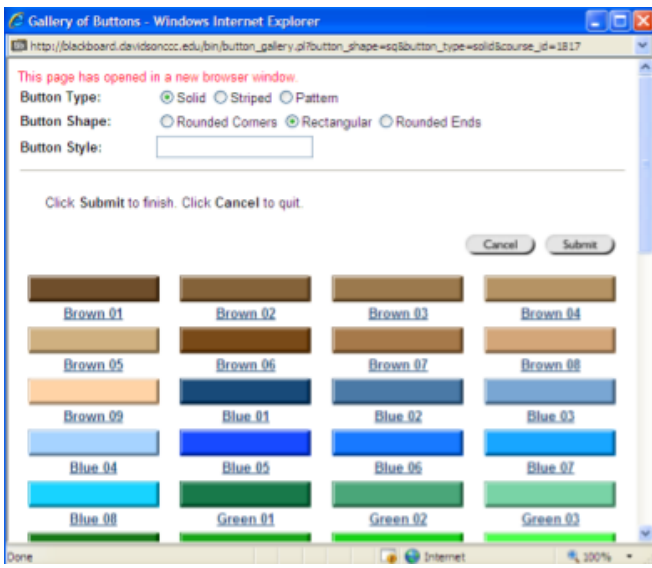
Gallery of Buttons - Windows Internet Explorer

http://blackboard.davidsonccc.edu/bin/button_gallery.pl?button_shape=sq&button_type=solid&course_id=1817

This page has opened in a new browser window.

Button Type: Solid Striped Pattern

Button Shape: Rounded Corners Rectangular Rounded Ends

Button Style:

Click **Submit** to finish. Click **Cancel** to quit.

Cancel Submit

Brown 01 Brown 02 Brown 03 Brown 04

Brown 05 Brown 06 Brown 07 Brown 08

Brown 09 Blue 01 Blue 02 Blue 03

Blue 04 Blue 05 Blue 06 Blue 07

Blue 08 Green 01 Green 02 Green 03

Done Internet 100%